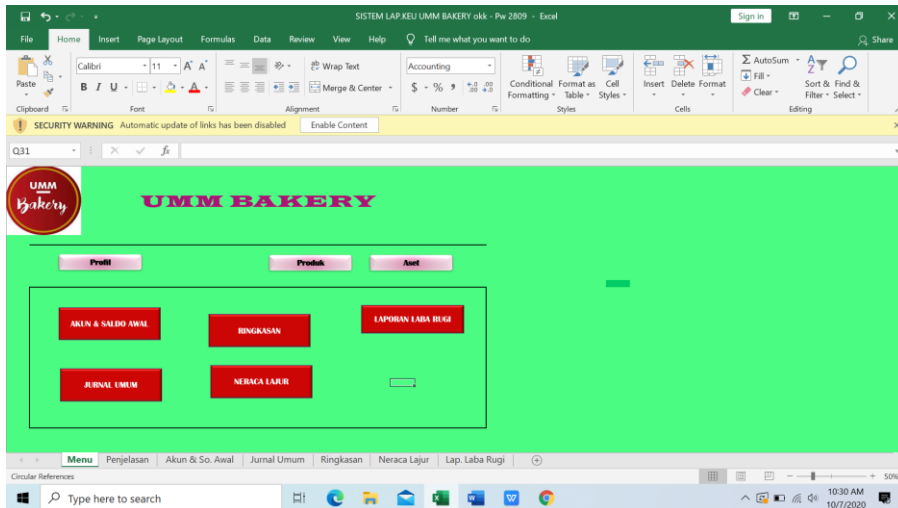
SISTEM LAP.KEU UMM BAKERY okk - Pw 2809 - Excel

Sign in

File Home Insert Page Layout Formulas Data Review View Help Tell me what you want to do Share

Paste Calibri 11 A A B I U Wrap Text Merge & Center Accounting $ % , Conditional Formatting Format as Table Cell Styles Insert Delete Format AutoSum Fill Clear Sort & Filter Find & Select

Clipboard Font Alignment Number Styles Cells Editing

SECURITY WARNING Automatic update of links has been disabled Enable Content

Q31 fx

UMM Bakery

UMM BAKERY

Profil Produk Aset

AKUN & SALDO AWAL RINGKASAN LAPORAN LABA RUGI

JURNAL UMUM NERACA LAJUR

Menu Penjelasan Akun & So. Awal Jurnal Umum Ringkasan Neraca Lajur Lap. Laba Rugi

Circular References

50%

Type here to search

10:30 AM 10/7/2020